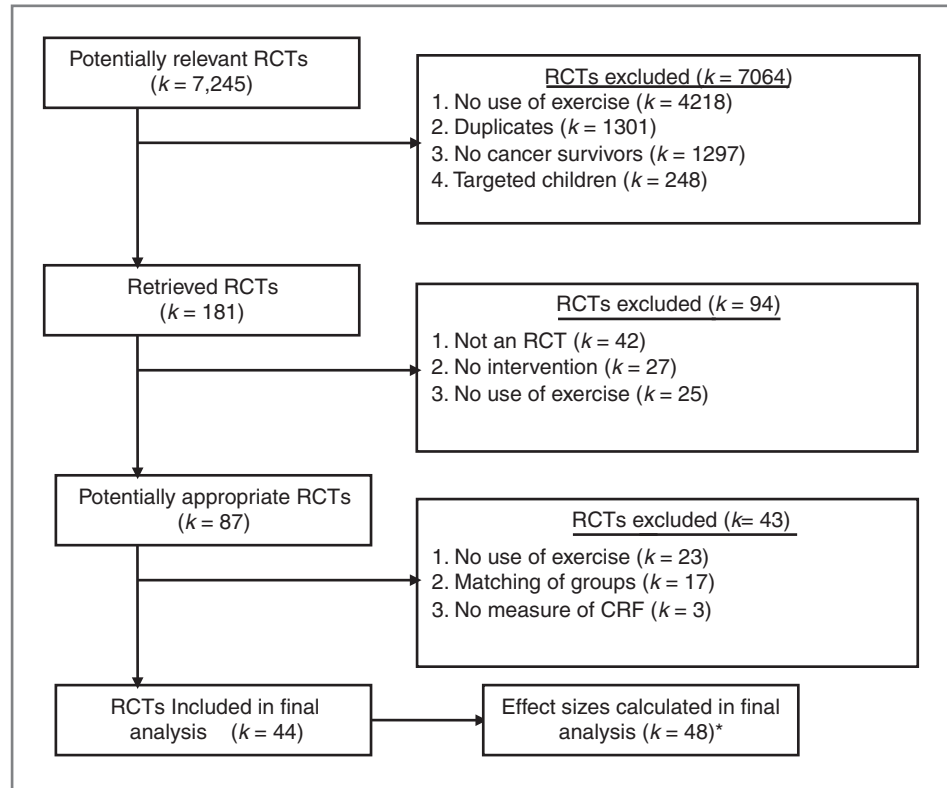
Potentially relevant RCTs ($k$ = 7,245)

RCTs excluded ($k$ = 7064)
1. No use of exercise ($k$ = 4218)
2. Duplicates ($k$ = 1301)
3. No cancer survivors ($k$ = 1297)
4. Targeted children ($k$ = 248)

Retrieved RCTs ($k$ = 181)

RCTs excluded ($k$ = 94)
1. Not an RCT ($k$ = 42)
2. No intervention ($k$ = 27)
3. No use of exercise ($k$ = 25)

Potentially appropriate RCTs ($k$ = 87)

RCTs excluded ($k$= 43)
1. No use of exercise ($k$ = 23)
2. Matching of groups ($k$ = 17)
3. No measure of CRF ($k$ = 3)

RCTs Included in final analysis ($k$ = 44)

Effect sizes calculated in final analysis ($k$ = 48)*